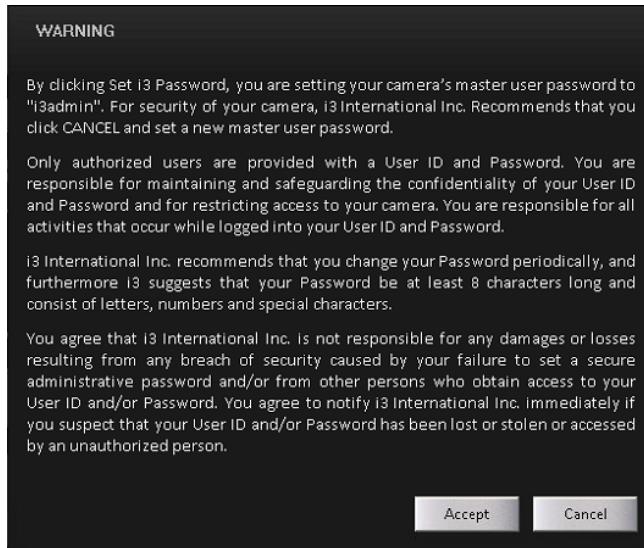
WARNING

By clicking Set i3 Password, you are setting your camera's master user password to "i3admin". For security of your camera, i3 International Inc. Recommends that you click CANCEL and set a new master user password.

Only authorized users are provided with a User ID and Password. You are responsible for maintaining and safeguarding the confidentiality of your User ID and Password and for restricting access to your camera. You are responsible for all activities that occur while logged into your User ID and Password.

i3 International Inc. recommends that you change your Password periodically, and furthermore i3 suggests that your Password be at least 8 characters long and consist of letters, numbers and special characters.

You agree that i3 International Inc. is not responsible for any damages or losses resulting from any breach of security caused by your failure to set a secure administrative password and/or from other persons who obtain access to your User ID and/or Password. You agree to notify i3 International Inc. immediately if you suspect that your User ID and/or Password has been lost or stolen or accessed by an unauthorized person.

Accept

Cancel